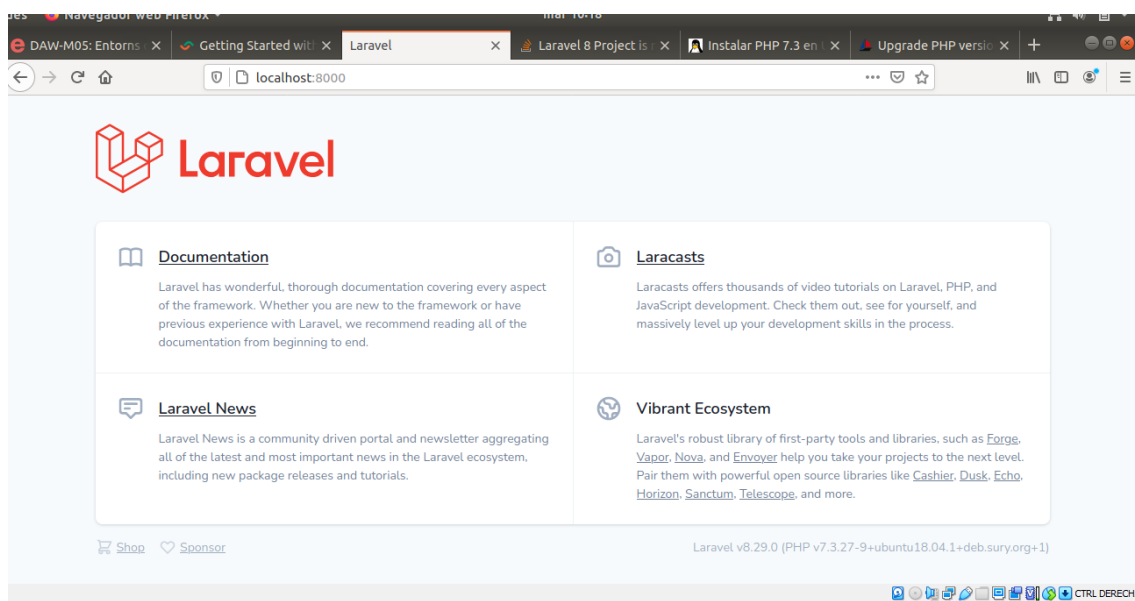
ues Navegador web Firefox mar 10:18

DAW-M05: Entorns × Getting Started wit × Laravel × Laravel 8 Project is × Instalar PHP 7.3 en × Upgrade PHP versio ×

localhost:8000

Laravel

Documentation

Laravel has wonderful, thorough documentation covering every aspect of the framework. Whether you are new to the framework or have previous experience with Laravel, we recommend reading all of the documentation from beginning to end.

Laracasts

Laracasts offers thousands of video tutorials on Laravel, PHP, and JavaScript development. Check them out, see for yourself, and massively level up your development skills in the process.

Laravel News

Laravel News is a community driven portal and newsletter aggregating all of the latest and most important news in the Laravel ecosystem, including new package releases and tutorials.

Vibrant Ecosystem

Laravel's robust library of first-party tools and libraries, such as Forge, Vapor, Nova, and Envoyer help you take your projects to the next level. Pair them with powerful open source libraries like Cashier, Dusk, Echo, Horizon, Sanctum, Telescope, and more.

Shop Sponsor

Laravel v8.29.0 (PHP v7.3.27-9+ubuntu18.04.1+deb.sury.org+1)

CTRL DERECH